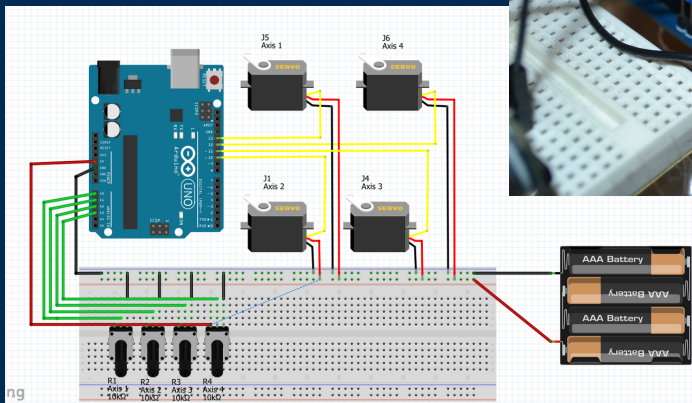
J5
Axis 1

J6
Axis 4

SERVO

SERVO

UNO

Arduino

J1
Axis 2

J4
Axis 3

SERVO

SERVO

AAA Battery

AAA Battery

AAA Battery

AAA Battery

R1
Axis 1
10kΩ

R2
Axis 2
10kΩ

R3
Axis 3
10kΩ

R4
Axis 4
10kΩ

ng